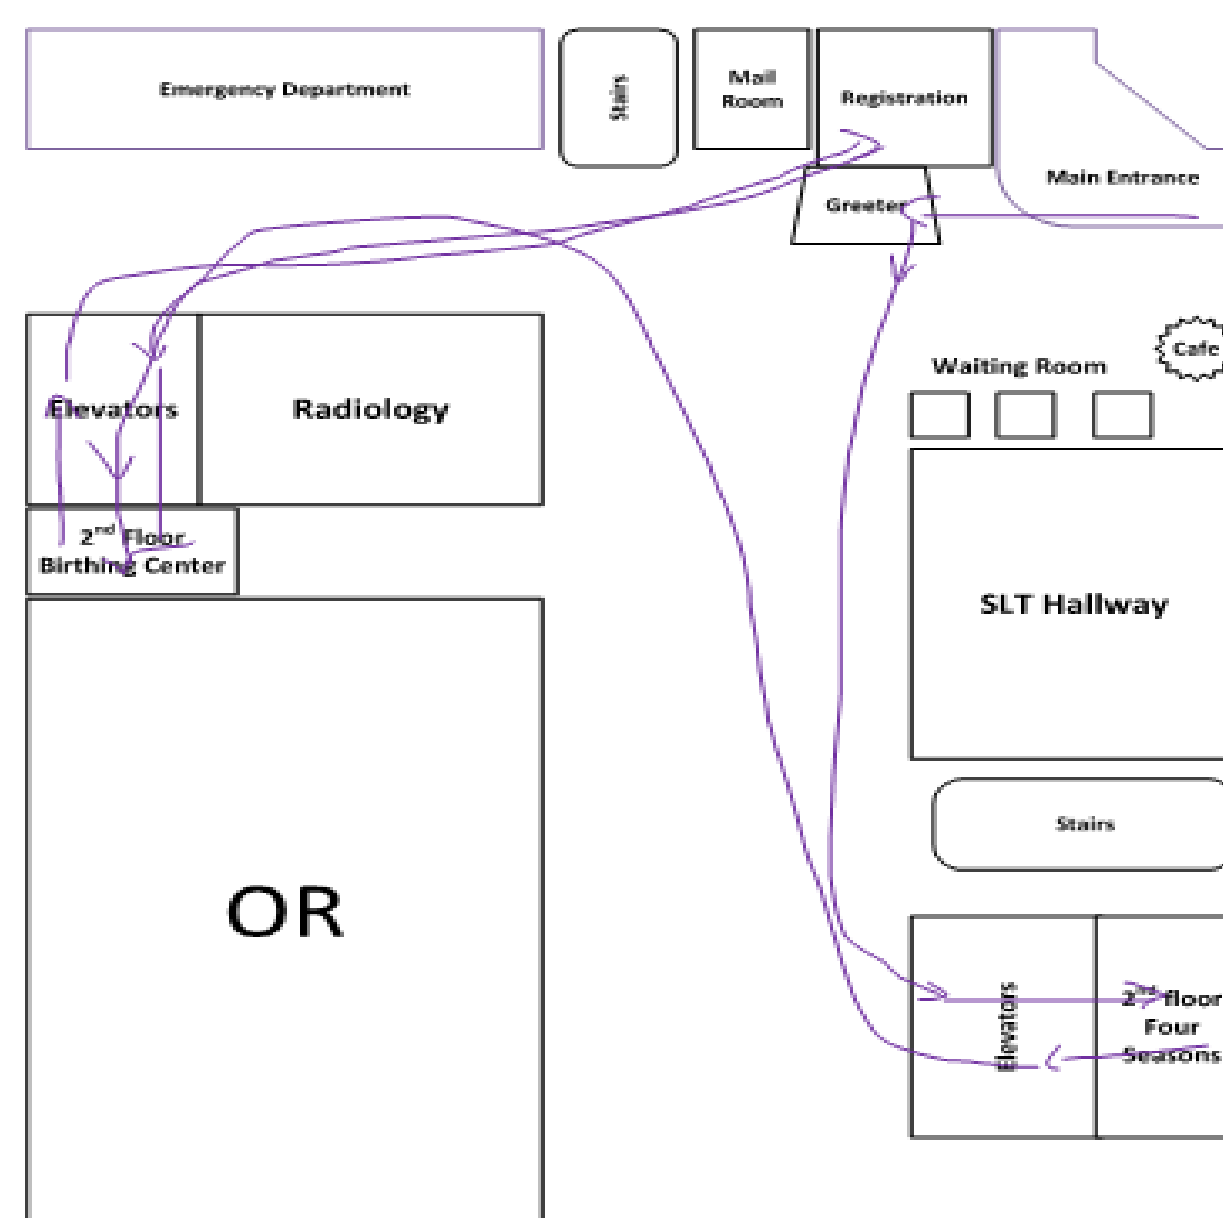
Emergency Department

Stairs

Mail Room

Registration

Main Entrance

Greeter

Cafe

Waiting Room

Elevators

Radiology

$2^{nd}$ Floor Birthing Center

SLT Hallway

Stairs

OR

Elevators

$2^{nd}$ floor Four Seasons